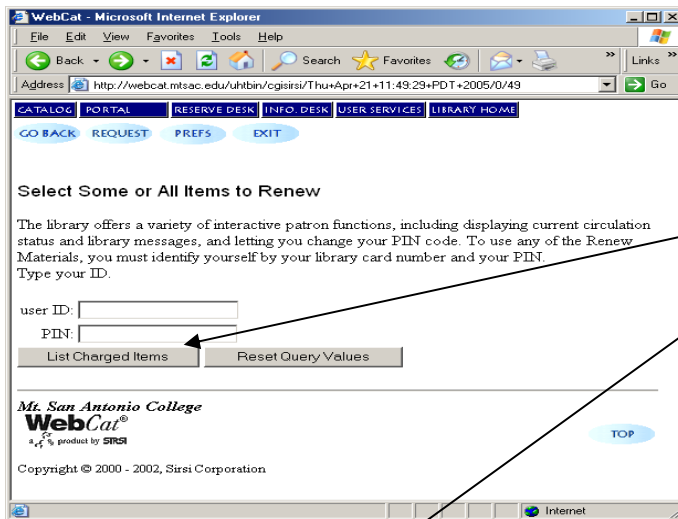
WebCat - Microsoft Internet Explorer

File Edit View Favorites Tools Help

Back Search Favorites Links

Address http://webcat.mtsac.edu/uhtbin/cgisirsi/Thu+Apr+21+11:49:29+PDT+2005/0/49 Go

CATALOG PORTAL RESERVE DESK INFO. DESK USER SERVICES LIBRARY HOME

GO BACK REQUEST PREFS EXIT

Select Some or All Items to Renew

The library offers a variety of interactive patron functions, including displaying current circulation status and library messages, and letting you change your PIN code. To use any of the Renew Materials, you must identify yourself by your library card number and your PIN. Type your ID.

user ID:

PIN:

List Charged Items Reset Query Values

Mt. San Antonio College
WebCat®
a product by SIRSI

TOP

Copyright © 2000 - 2002, Sirsi Corporation

Internet